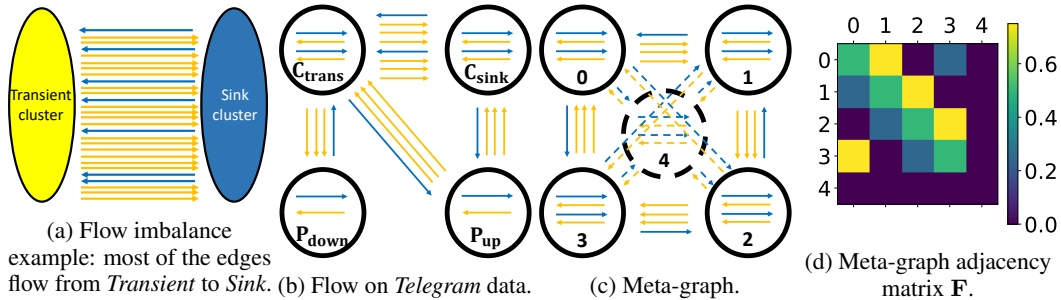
Transient cluster

Sink cluster

(a) Flow imbalance example: most of the edges flow from *Transient* to *Sink*.

$C_{trans}$

$C_{sink}$

$P_{down}$

$P_{up}$

(b) Flow on *Telegram* data.

0

1

4

3

2

(c) Meta-graph.

0 1 2 3 4

0

1

2

3

4

0.6

0.4

0.2

0.0

(d) Meta-graph adjacency matrix $\mathbf{F}$.